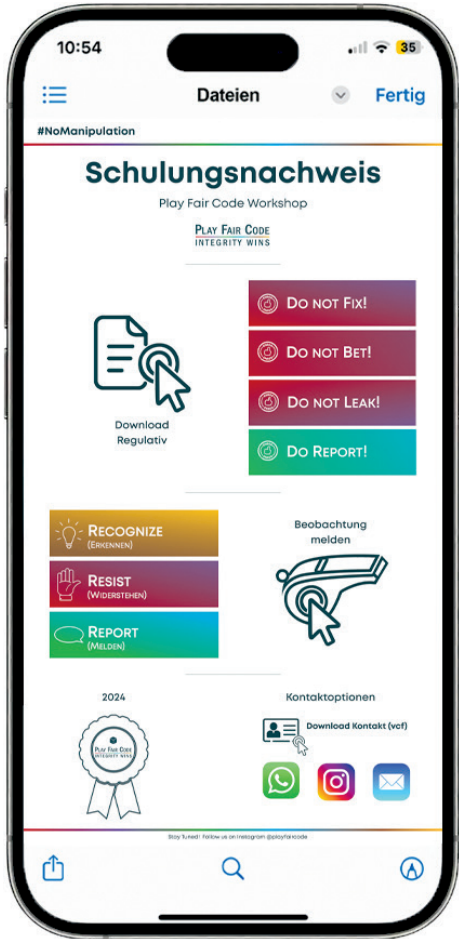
10:54
35

Dateien
Fertig

#NoManipulation

Schulungsnachweis

Play Fair Code Workshop

PLAY FAIR CODE
INTEGRITY WINS

Download Regulativ

DO NOT FIX!
DO NOT BET!
DO NOT LEAK!
DO REPORT!

RECOGNIZE
(ERKENNEN)
RESIST
(WIDERSTEHEN)
REPORT
(MELDEN)

Beobachtung melden

2024

PLAY FAIR CODE
INTEGRITY WINS

Kontaktoptionen

Download Kontakt (vcf)

Stay Tuned! Follow us on Instagram @playfaircode